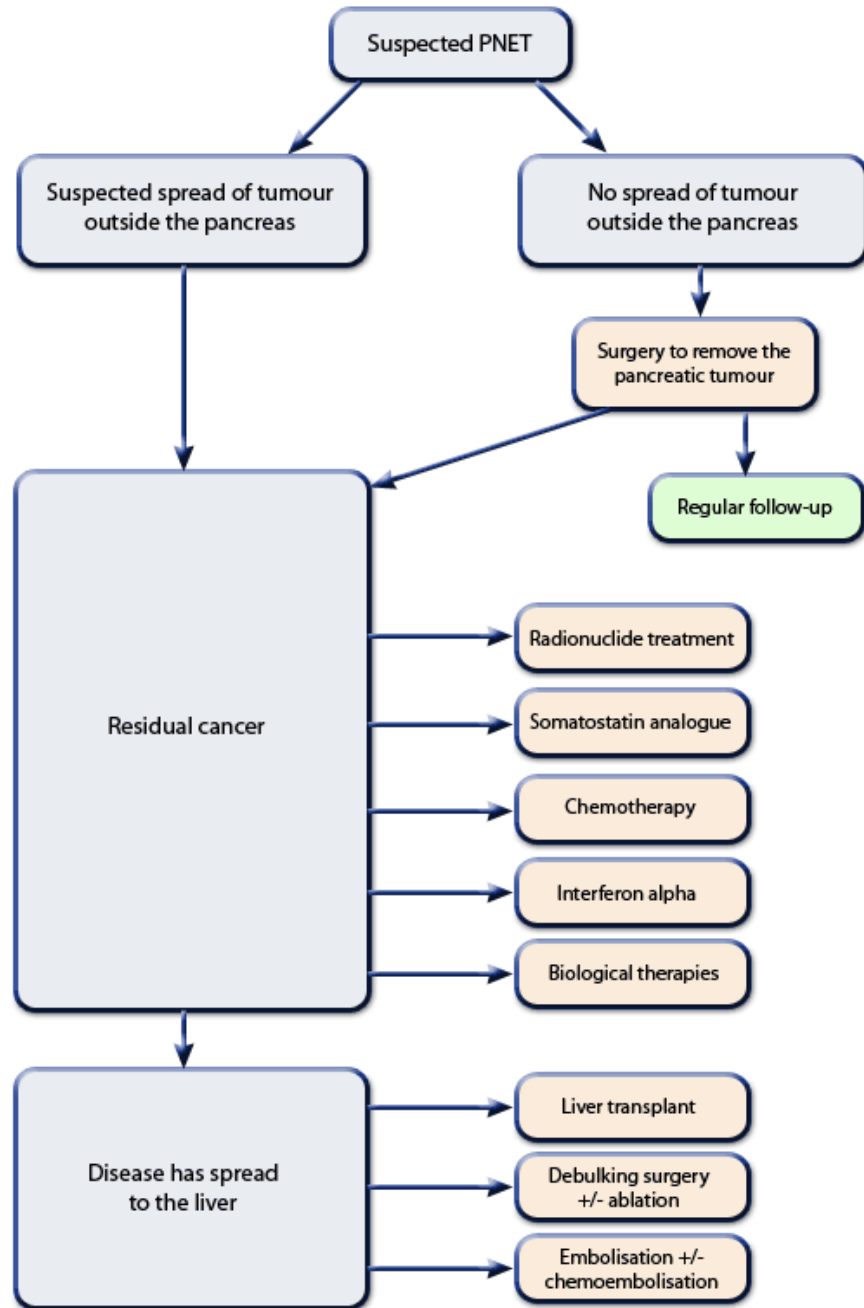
Suspected PNET

Suspected spread of tumour outside the pancreas

No spread of tumour outside the pancreas

Surgery to remove the pancreatic tumour

Regular follow-up

Residual cancer

Radionuclide treatment

Somatostatin analogue

Chemotherapy

Interferon alpha

Biological therapies

Disease has spread to the liver

Liver transplant

Debulking surgery +/- ablation

Embolisation +/- chemoembolisation